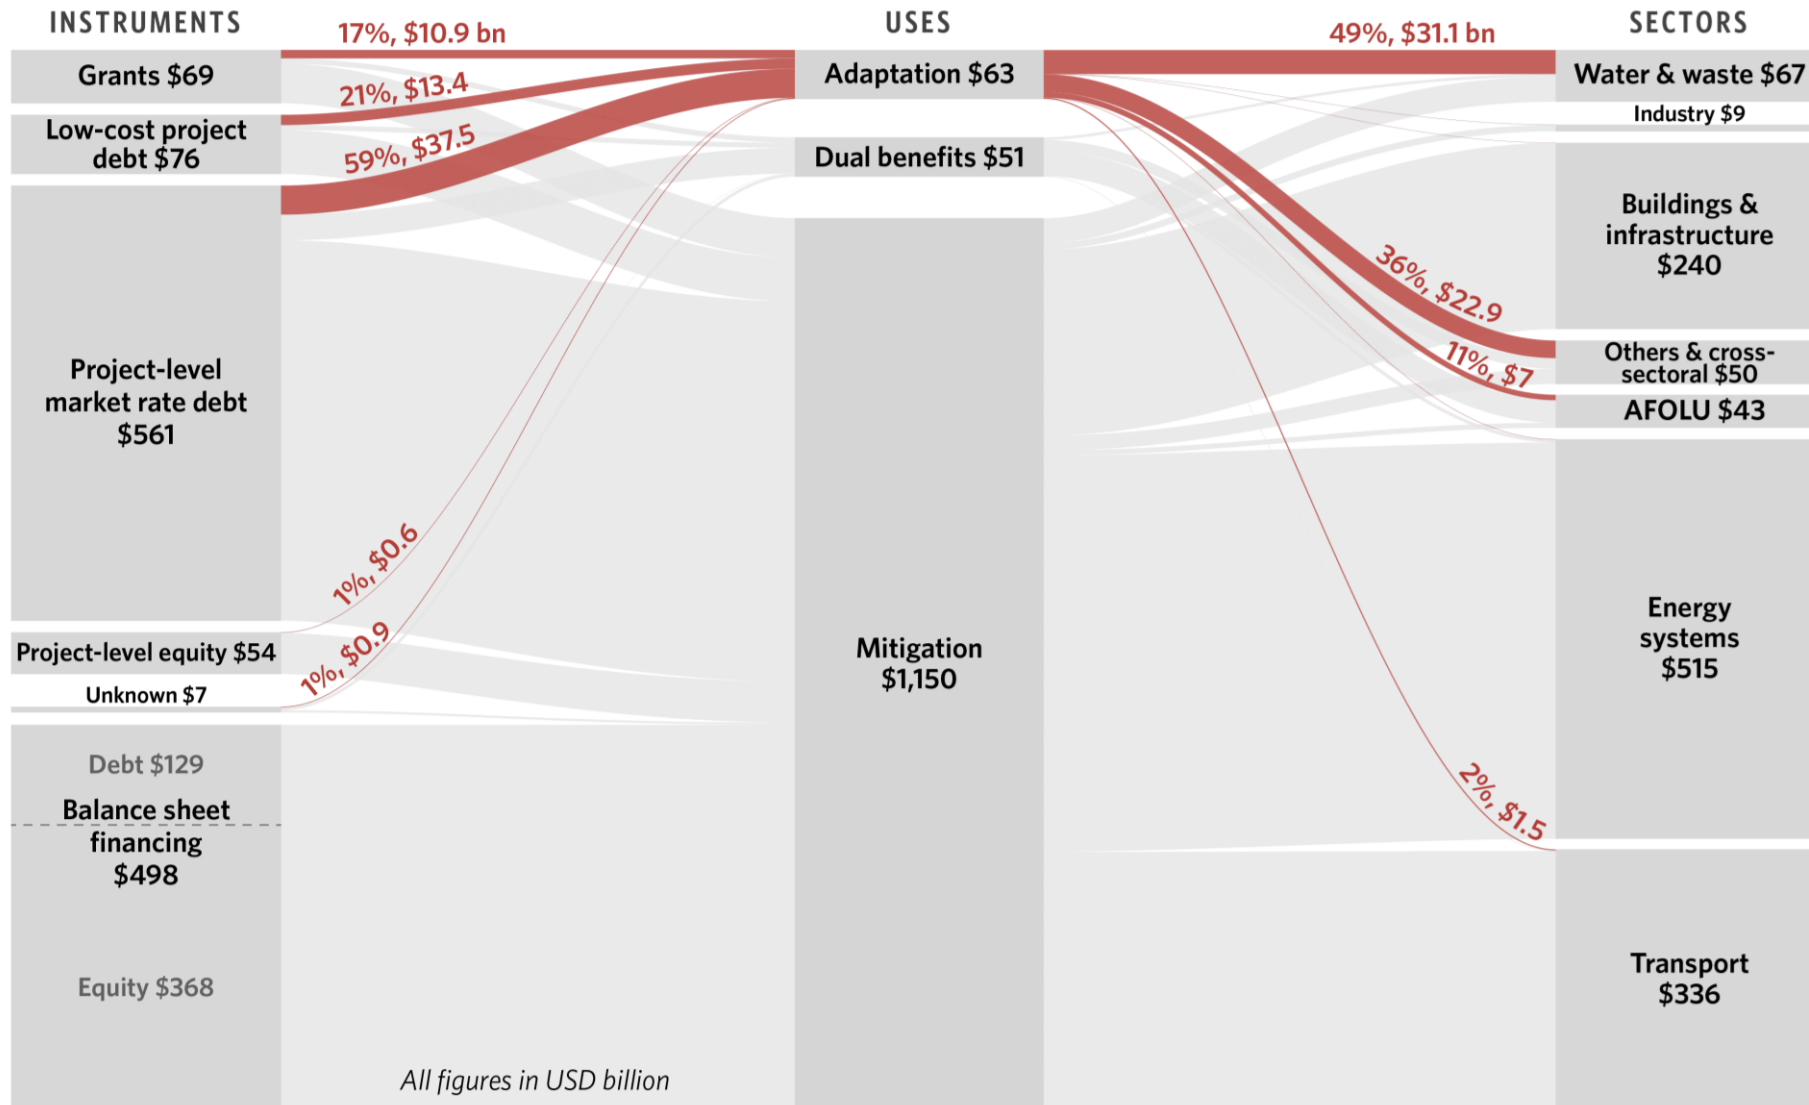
INSTRUMENTS

USES

SECTORS

17%, $10.9 bn

49%, $31.1 bn

Grants $69

Low-cost project debt $76

21%, $13.4

59%, $37.5

Adaptation $63

Dual benefits $51

Water & waste $67

Industry $9

Buildings & infrastructure $240

36%, $22.9

Others & cross-sectoral $50

11%, $7

AFOLU $43

Project-level market rate debt $561

1%, $0.6

Project-level equity $54

1%, $0.9

Unknown $7

Mitigation $1,150

Energy systems $515

Debt $129

Balance sheet financing $498

2%, $1.5

Equity $368

Transport $336

All figures in USD billion